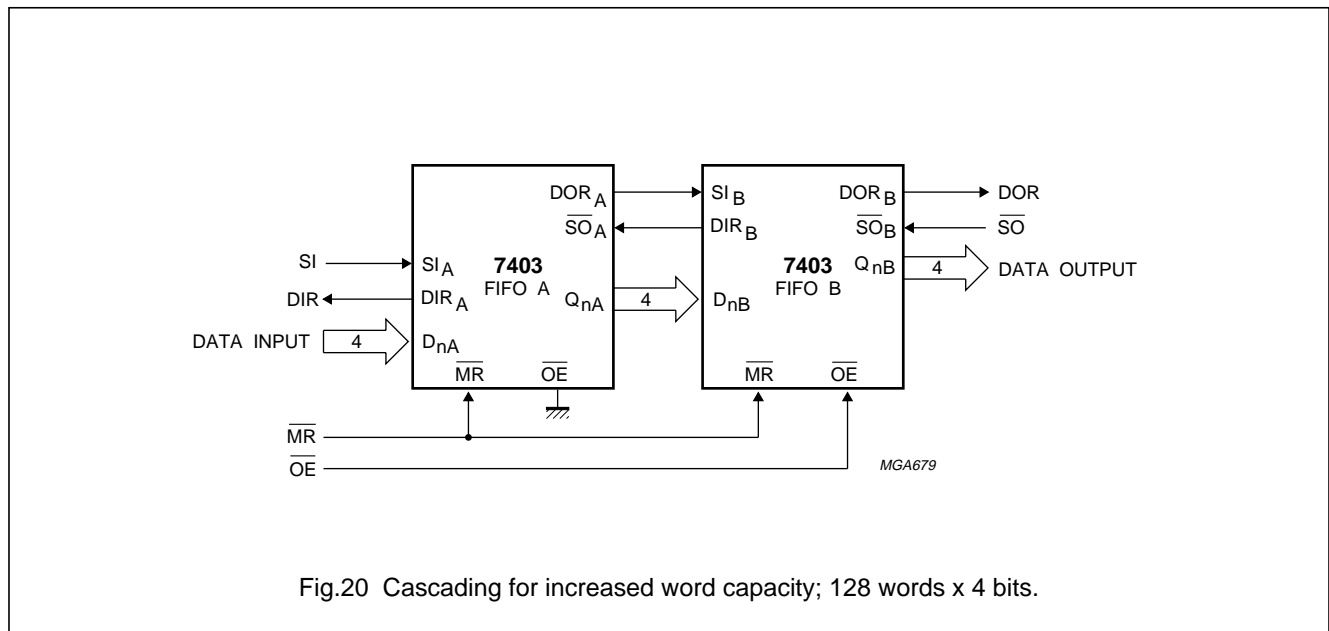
$DOR_A$
$\overline{SO}_A$
SI
$SI_A$
7403
FIFO A
DIR
$DIR_A$
$Q_{nA}$
4
DATA INPUT
4
$D_{nA}$
$\overline{MR}$
$\overline{OE}$

$SI_B$
$DIR_B$
$DOR_B$
$\overline{SO}_B$
DOR
$\overline{SO}$
7403
FIFO B
$Q_{nB}$
4
DATA OUTPUT
$D_{nB}$
$\overline{MR}$
$\overline{OE}$

$\overline{MR}$
$\overline{OE}$
MGA679

Fig.20 Cascading for increased word capacity; 128 words x 4 bits.